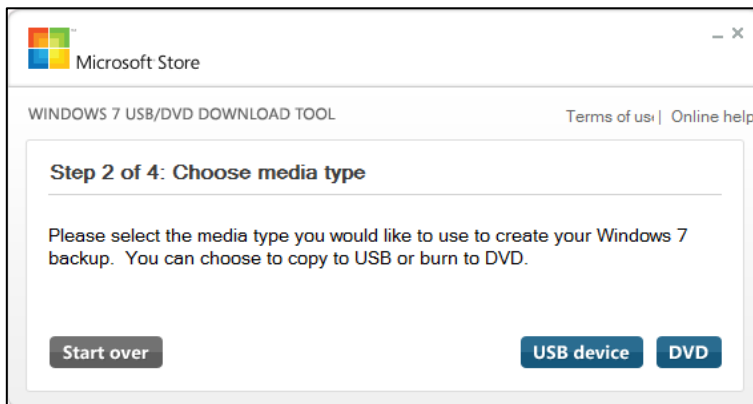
Microsoft Store

_ ×

WINDOWS 7 USB/DVD DOWNLOAD TOOL

Terms of us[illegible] | Online help

Step 2 of 4: Choose media type

Please select the media type you would like to use to create your Windows 7 backup. You can choose to copy to USB or burn to DVD.

Start over

USB device

DVD